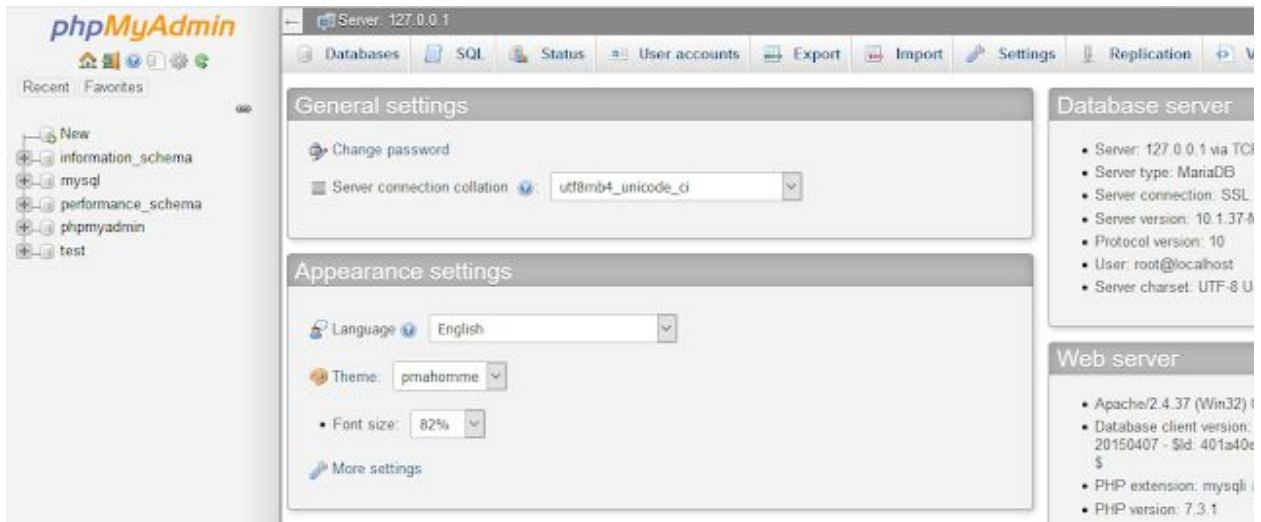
phpMyAdmin

Recent Favorites

New
information_schema
mysql
performance_schema
phpmyadmin
test

Server: 127.0.0.1

Databases SQL Status User accounts Export Import Settings Replication V

General settings

Change password

Server connection collation: utf8mb4_unicode_ci

Appearance settings

Language: English

Theme: pmahomme

• Font size: 82%

More settings

Database server

• Server: 127.0.0.1 via TC
• Server type: MariaDB
• Server connection: SSL
• Server version: 10.1.37-M
• Protocol version: 10
• User: root@localhost
• Server charset: UTF-8 U

Web server

• Apache/2.4.37 (Win32)
• Database client version: 20150407 - $Id: 401a40e $
• PHP extension: mysqli
• PHP version: 7.3.1